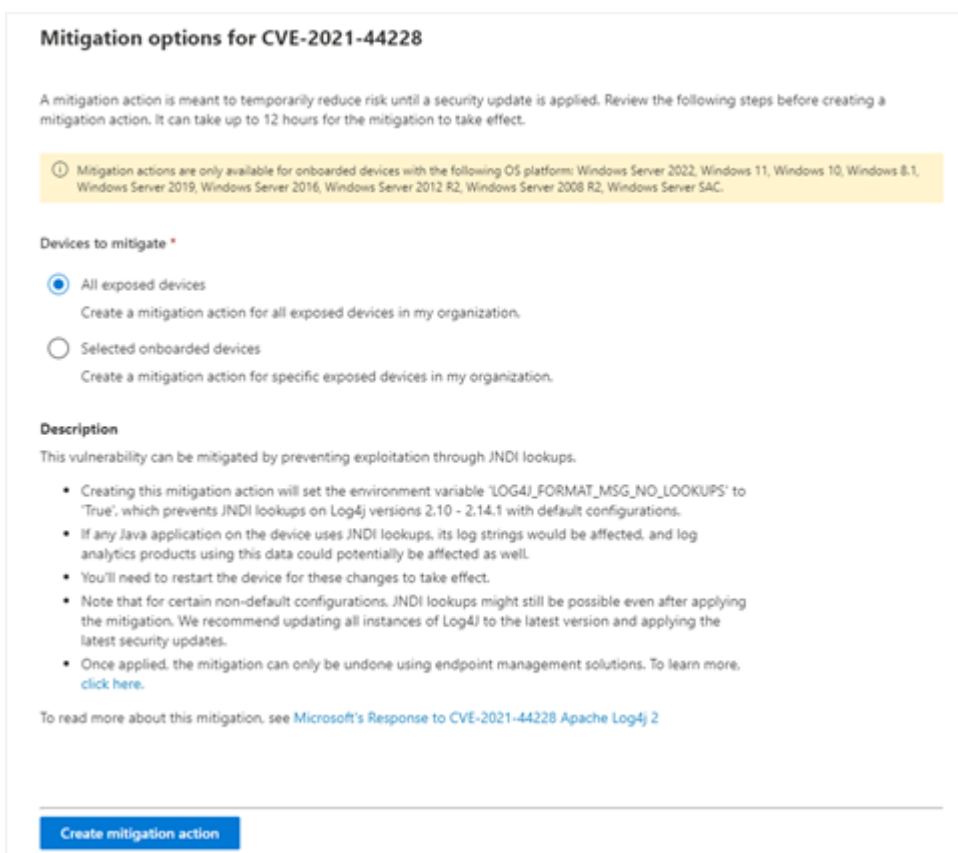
Mitigation options for CVE-2021-44228

A mitigation action is meant to temporarily reduce risk until a security update is applied. Review the following steps before creating a mitigation action. It can take up to 12 hours for the mitigation to take effect.

ⓘ Mitigation actions are only available for onboarded devices with the following OS platform: Windows Server 2022, Windows 11, Windows 10, Windows 8.1, Windows Server 2019, Windows Server 2016, Windows Server 2012 R2, Windows Server 2008 R2, Windows Server SAC.

Devices to mitigate *

All exposed devices
Create a mitigation action for all exposed devices in my organization.

Selected onboarded devices
Create a mitigation action for specific exposed devices in my organization.

Description
This vulnerability can be mitigated by preventing exploitation through JNDI lookups.

- Creating this mitigation action will set the environment variable 'LOG4J_FORMAT_MSG_NO_LOOKUPS' to 'True', which prevents JNDI lookups on Log4j versions 2.10 - 2.14.1 with default configurations.
- If any Java application on the device uses JNDI lookups, its log strings would be affected, and log analytics products using this data could potentially be affected as well.
- You'll need to restart the device for these changes to take effect.
- Note that for certain non-default configurations, JNDI lookups might still be possible even after applying the mitigation. We recommend updating all instances of Log4J to the latest version and applying the latest security updates.
- Once applied, the mitigation can only be undone using endpoint management solutions. To learn more, click here.

To read more about this mitigation, see Microsoft's Response to CVE-2021-44228 Apache Log4j 2

Create mitigation action